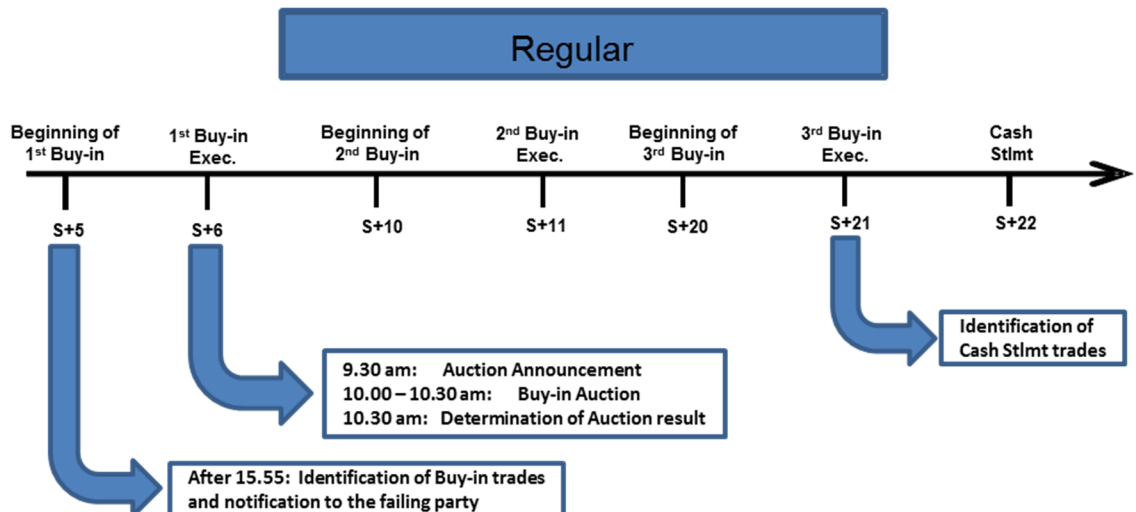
Regular

Beginning of $1^{st}$ Buy-in

$1^{st}$ Buy-in Exec.

Beginning of $2^{nd}$ Buy-in

$2^{nd}$ Buy-in Exec.

Beginning of $3^{rd}$ Buy-in

$3^{rd}$ Buy-in Exec.

Cash Stlmt

S+5

S+6

S+10

S+11

S+20

S+21

S+22

Identification of Cash Stlmt trades

9.30 am: Auction Announcement
10.00 – 10.30 am: Buy-in Auction
10.30 am: Determination of Auction result

After 15.55: Identification of Buy-in trades and notification to the failing party